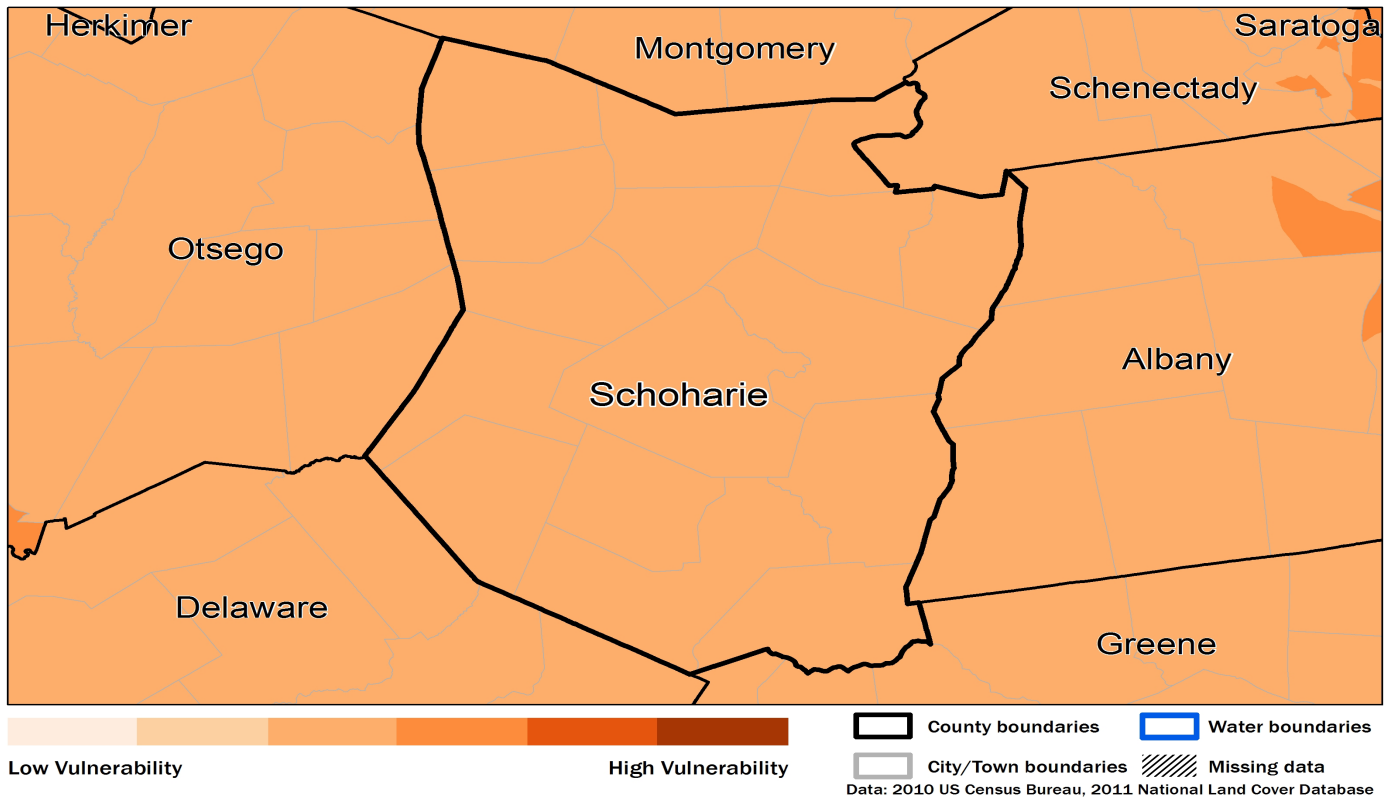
Herkimer
Montgomery
Saratoga
Schenectady
Otsego
Albany
Schoharie
Delaware
Greene

Low Vulnerability
High Vulnerability

County boundaries
Water boundaries
City/Town boundaries
Missing data
Data: 2010 US Census Bureau, 2011 National Land Cover Database